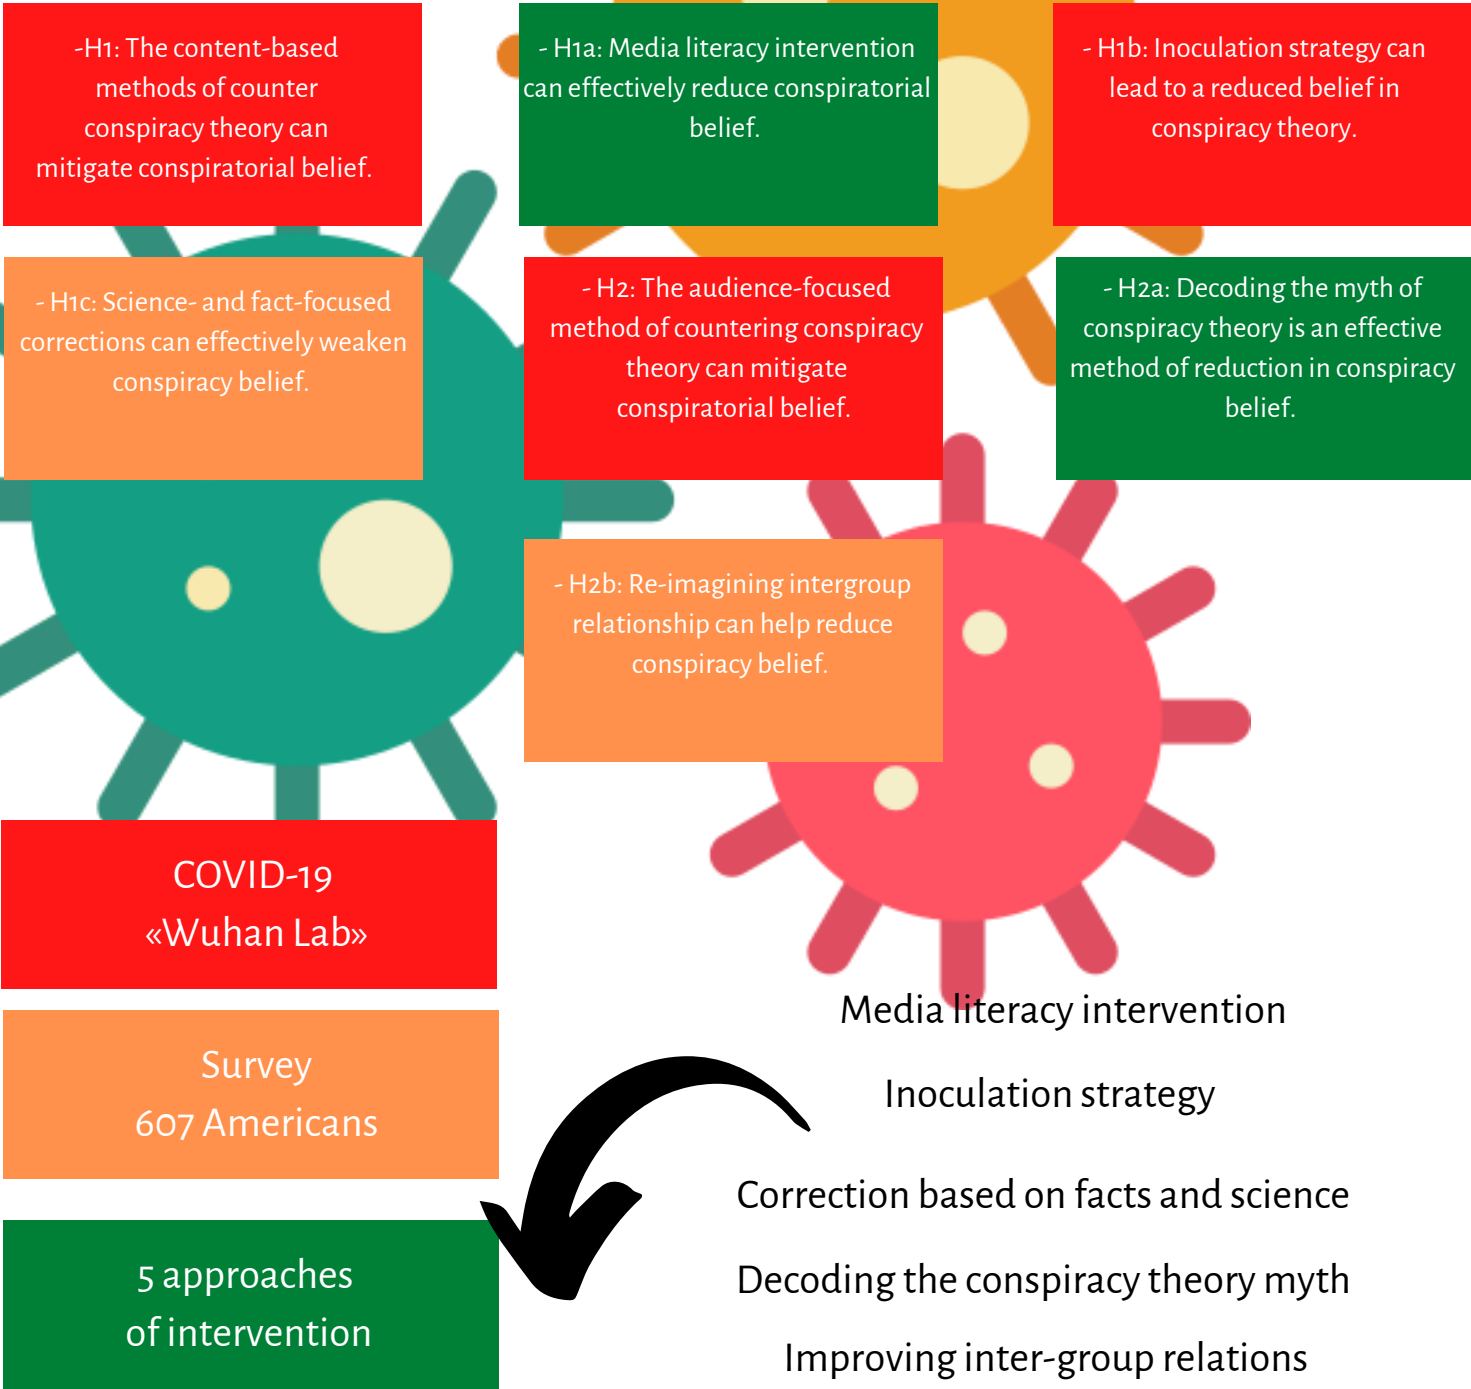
-H1: The content-based methods of counter conspiracy theory can mitigate conspiratorial belief.

- H1a: Media literacy intervention can effectively reduce conspiratorial belief.

- H1b: Inoculation strategy can lead to a reduced belief in conspiracy theory.

- H1c: Science- and fact-focused corrections can effectively weaken conspiracy belief.

- H2: The audience-focused method of countering conspiracy theory can mitigate conspiratorial belief.

- H2a: Decoding the myth of conspiracy theory is an effective method of reduction in conspiracy belief.

- H2b: Re-imagining intergroup relationship can help reduce conspiracy belief.

COVID-19
«Wuhan Lab»

Survey
607 Americans

5 approaches
of intervention

Media literacy intervention

Inoculation strategy

Correction based on facts and science

Decoding the conspiracy theory myth

Improving inter-group relations